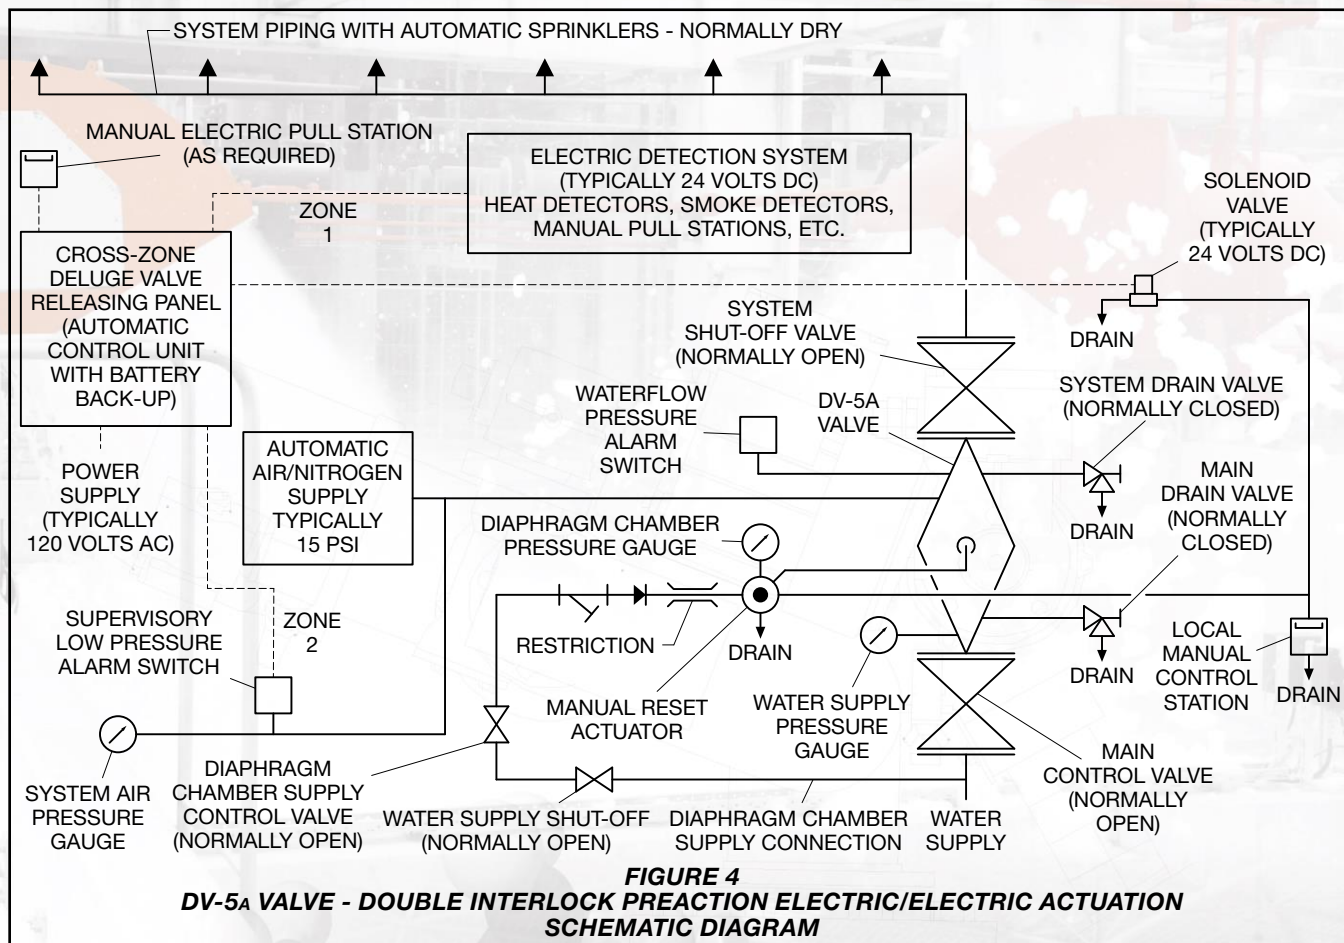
SYSTEM PIPING WITH AUTOMATIC SPRINKLERS - NORMALLY DRY

MANUAL ELECTRIC PULL STATION (AS REQUIRED)

ELECTRIC DETECTION SYSTEM (TYPICALLY 24 VOLTS DC) HEAT DETECTORS, SMOKE DETECTORS, MANUAL PULL STATIONS, ETC.

ZONE 1

SOLENOID VALVE (TYPICALLY 24 VOLTS DC)

CROSS-ZONE DELUGE VALVE RELEASING PANEL (AUTOMATIC CONTROL UNIT WITH BATTERY BACK-UP)

SYSTEM SHUT-OFF VALVE (NORMALLY OPEN)

DRAIN

WATERFLOW PRESSURE ALARM SWITCH

DV-5A VALVE

SYSTEM DRAIN VALVE (NORMALLY CLOSED)

POWER SUPPLY (TYPICALLY 120 VOLTS AC)

AUTOMATIC AIR/NITROGEN SUPPLY TYPICALLY 15 PSI

DRAIN

MAIN DRAIN VALVE (NORMALLY CLOSED)

DIAPHRAGM CHAMBER PRESSURE GAUGE

SUPERVISORY LOW PRESSURE ALARM SWITCH

ZONE 2

RESTRICTION

DRAIN

LOCAL MANUAL CONTROL STATION

DRAIN

DRAIN

MANUAL RESET ACTUATOR

WATER SUPPLY PRESSURE GAUGE

SYSTEM AIR PRESSURE GAUGE

DIAPHRAGM CHAMBER SUPPLY CONTROL VALVE (NORMALLY OPEN)

WATER SUPPLY SHUT-OFF (NORMALLY OPEN)

DIAPHRAGM CHAMBER SUPPLY CONNECTION

WATER SUPPLY

MAIN CONTROL VALVE (NORMALLY OPEN)

FIGURE 4
DV-5A VALVE - DOUBLE INTERLOCK PREACTION ELECTRIC/ELECTRIC ACTUATION SCHEMATIC DIAGRAM